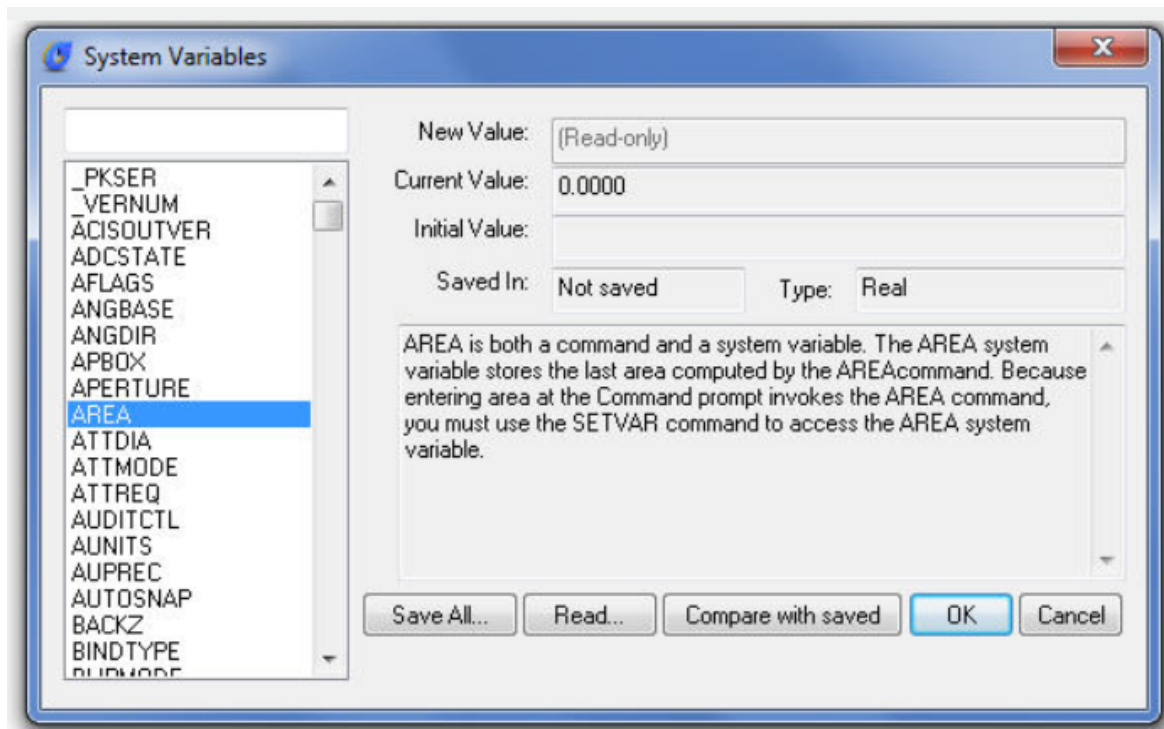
System Variables

_PKSER
_VERNUM
ACISOUTVER
ADCSTATE
AFLAGS
ANGBASE
ANGDIR
APBOX
APERTURE
AREA
ATTDIA
ATTMODE
ATTREQ
AUDITCTL
AUNITS
AUPREC
AUTOSNAP
BACKZ
BINDTYPE
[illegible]

New Value: (Read-only)
Current Value: 0.0000
Initial Value:
Saved In: Not saved
Type: Real

AREA is both a command and a system variable. The AREA system variable stores the last area computed by the AREAcommand. Because entering area at the Command prompt invokes the AREA command, you must use the SETVAR command to access the AREA system variable.

Save All... Read... Compare with saved OK Cancel